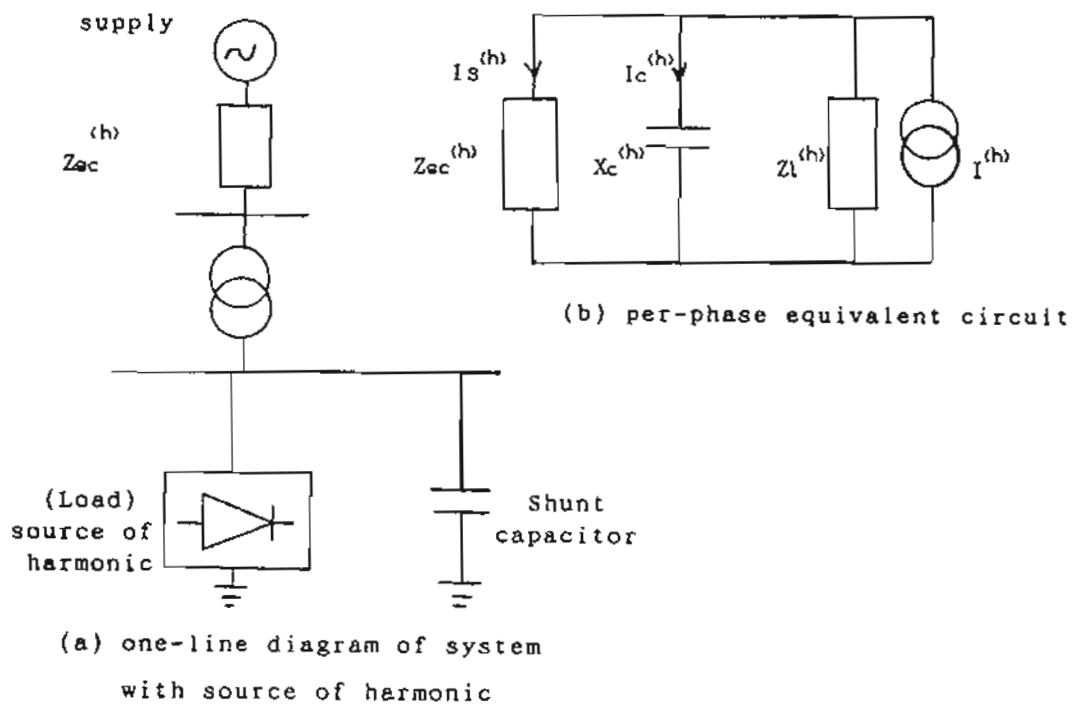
supply

$Zec^{(h)}$

$Is^{(h)}$

$Ic^{(h)}$

$Zec^{(h)}$

$Xc^{(h)}$

$Zl^{(h)}$

$I^{(h)}$

(b) per-phase equivalent circuit

(Load) source of harmonic

Shunt capacitor

(a) one-line diagram of system with source of harmonic